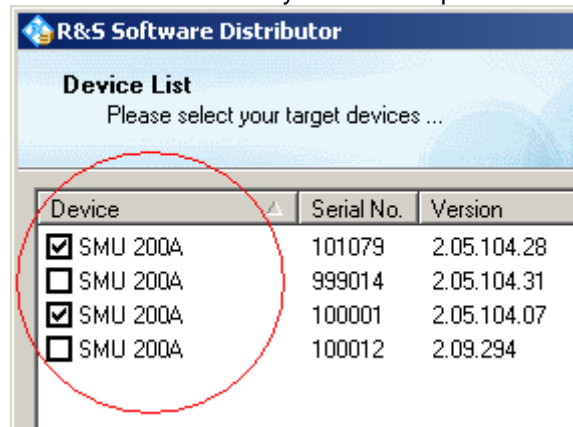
R&S Software Distributor

Device List
Please select your target devices ...

| Device | Serial No. | Version |
|---|---|---|
| ☑ SMU 200A | 101079 | 2.05.104.28 |
| ☐ SMU 200A | 999014 | 2.05.104.31 |
| ☑ SMU 200A | 100001 | 2.05.104.07 |
| ☐ SMU 200A | 100012 | 2.09.294 |